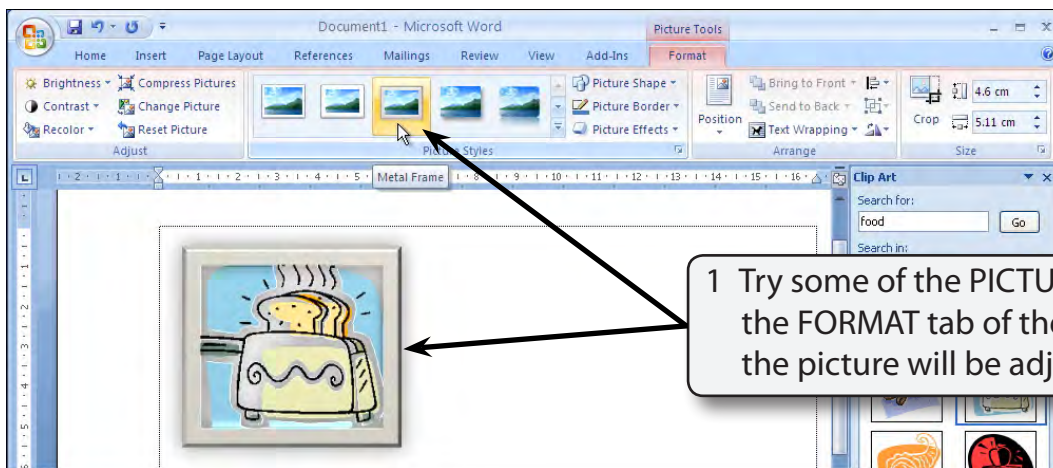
Document1 - Microsoft Word

Picture Tools

Home Insert Page Layout References Mailings Review View Add-Ins Format

Brightness Compress Pictures
Contrast Change Picture
Recolor Reset Picture
Adjust

Picture Shape
Picture Border
Picture Effects
Picture Styles

Position
Bring to Front
Send to Back
Text Wrapping
Arrange

Crop
4.6 cm
5.11 cm
Size

Metal Frame

Clip Art
Search for:
food
Go
Search in:

1 Try some of the PICTU the FORMAT tab of th the picture will be adj